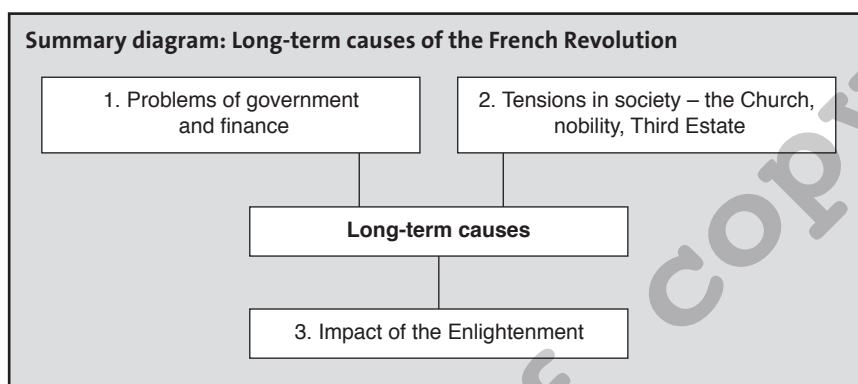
**Summary diagram: Long-term causes of the French Revolution**

1. Problems of government and finance

2. Tensions in society – the Church, nobility, Third Estate

**Long-term causes**

3. Impact of the Enlightenment

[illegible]